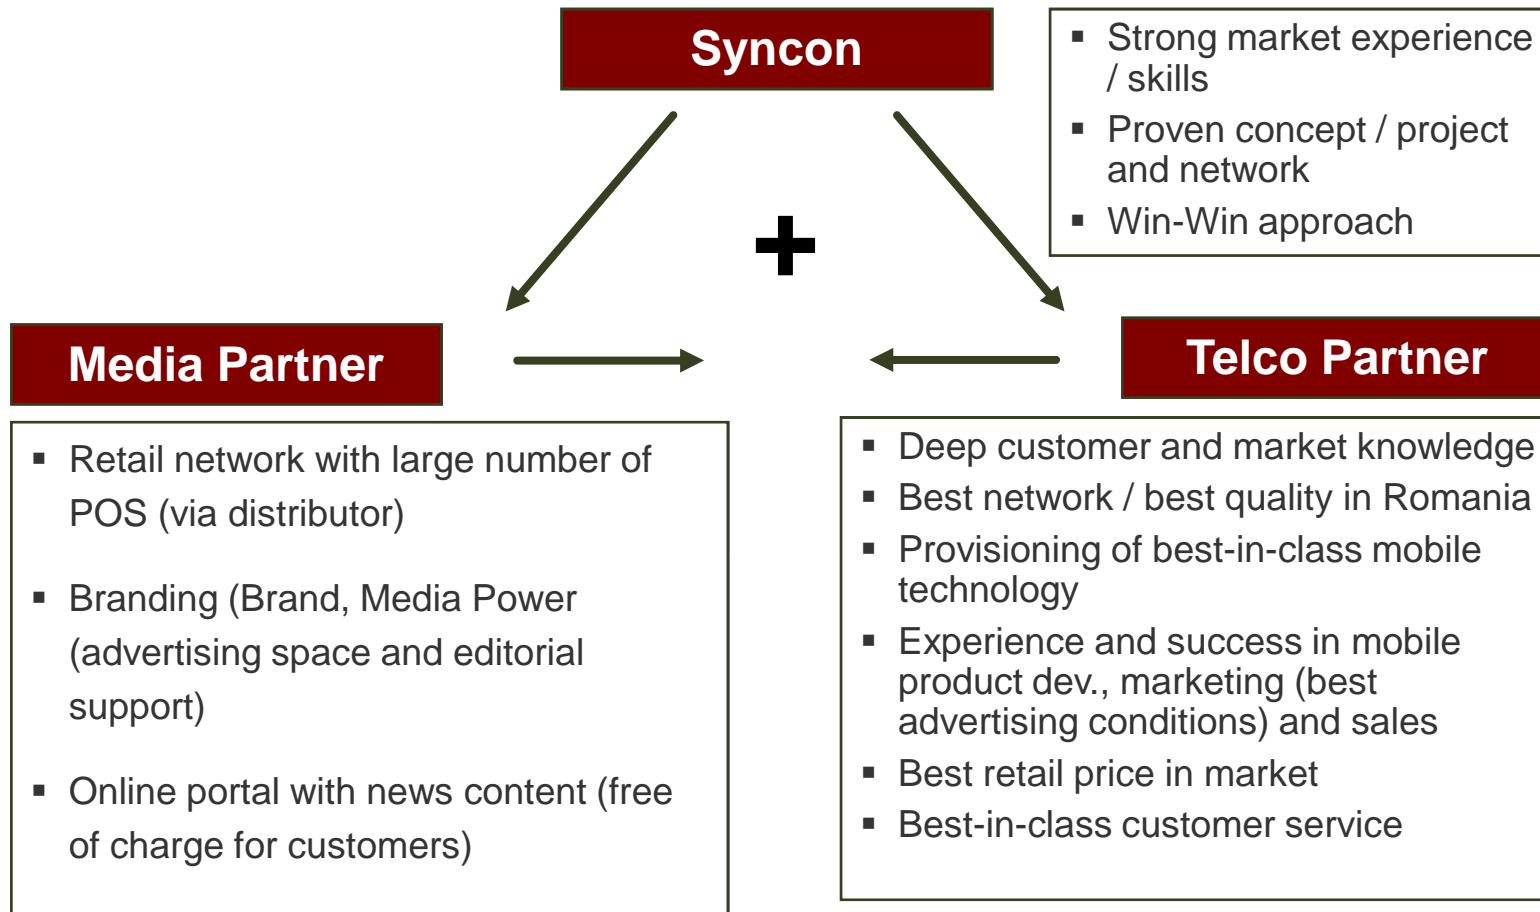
Syncon

▪ Strong market experience / skills
▪ Proven concept / project and network
▪ Win-Win approach

+

Media Partner

Telco Partner

▪ Retail network with large number of POS (via distributor)

▪ Branding (Brand, Media Power (advertising space and editorial support)

▪ Online portal with news content (free of charge for customers)

▪ Deep customer and market knowledge
▪ Best network / best quality in Romania
▪ Provisioning of best-in-class mobile technology
▪ Experience and success in mobile product dev., marketing (best advertising conditions) and sales
▪ Best retail price in market
▪ Best-in-class customer service